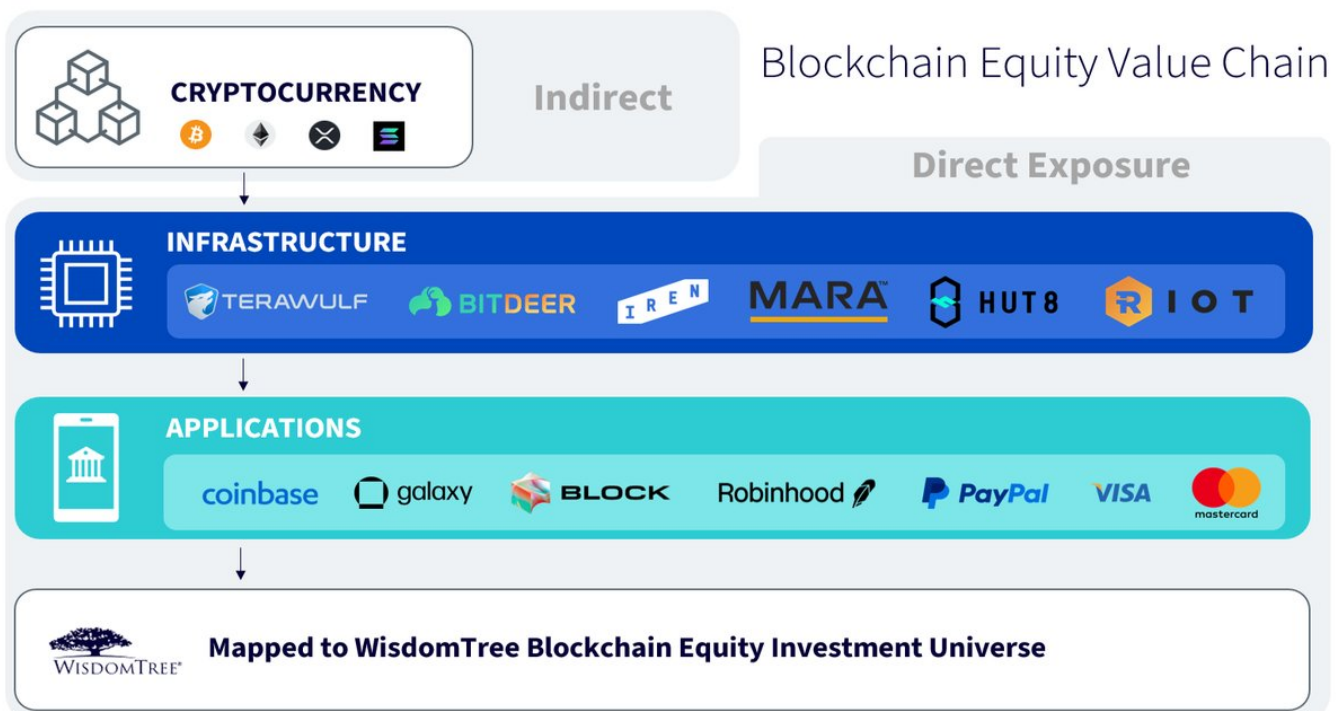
CRYPTOCURRENCY

Indirect

Blockchain Equity Value Chain

Direct Exposure

INFRASTRUCTURE

TERAWULF BITDEER IREN MARA HUT8 RIOT

APPLICATIONS

coinbase galaxy BLOCK Robinhood PayPal VISA mastercard

WISDOMTREE®

Mapped to WisdomTree Blockchain Equity Investment Universe